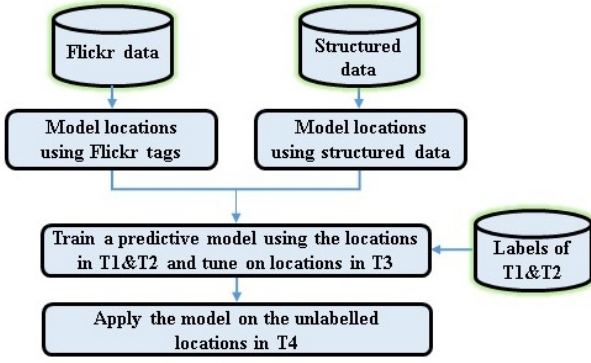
Flickr data

Structured data

Model locations using Flickr tags

Model locations using structured data

Train a predictive model using the locations in T1&T2 and tune on locations in T3

Labels of T1&T2

Apply the model on the unlabelled locations in T4